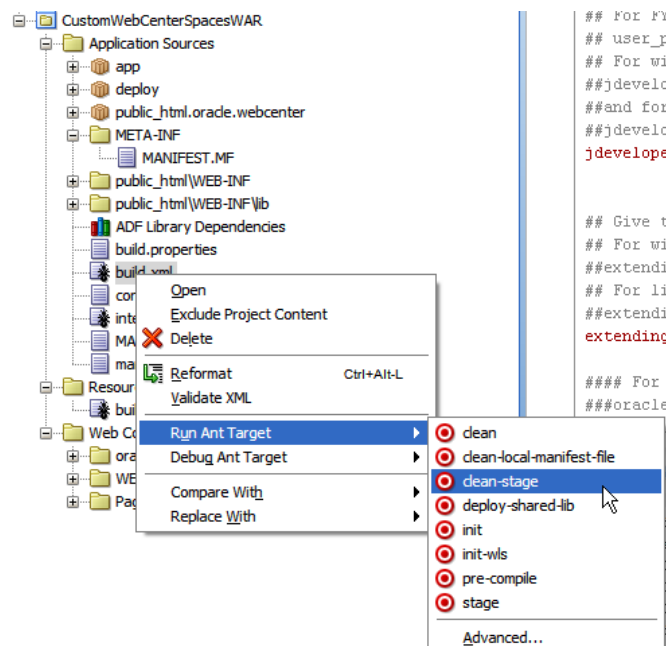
CustomWebCenterSpacesWAR
Application Sources
app
deploy
public_html.oracle.webcenter
META-INF
MANIFEST.MF
public_html\WEB-INF
public_html\WEB-INF\lib
ADF Library Dependencies
build.properties
build.xml
con
inte
MA
ma
Resour
bui
Web Co
ora
WE
Pag

Open
Exclude Project Content
Delete
Reformat Ctrl+Alt-L
Validate XML
Run Ant Target
Debug Ant Target
Compare With
Replace With

clean
clean-local-manifest-file
clean-stage
deploy-shared-lib
init
init-wls
pre-compile
stage
Advanced...

## For
## user_p
## For wi
##jdevelo
##and for
##jdevelo
jdevelope

## Give t
## For wi
##extendi
## For li
##extendi
extending

#### For
###oracle